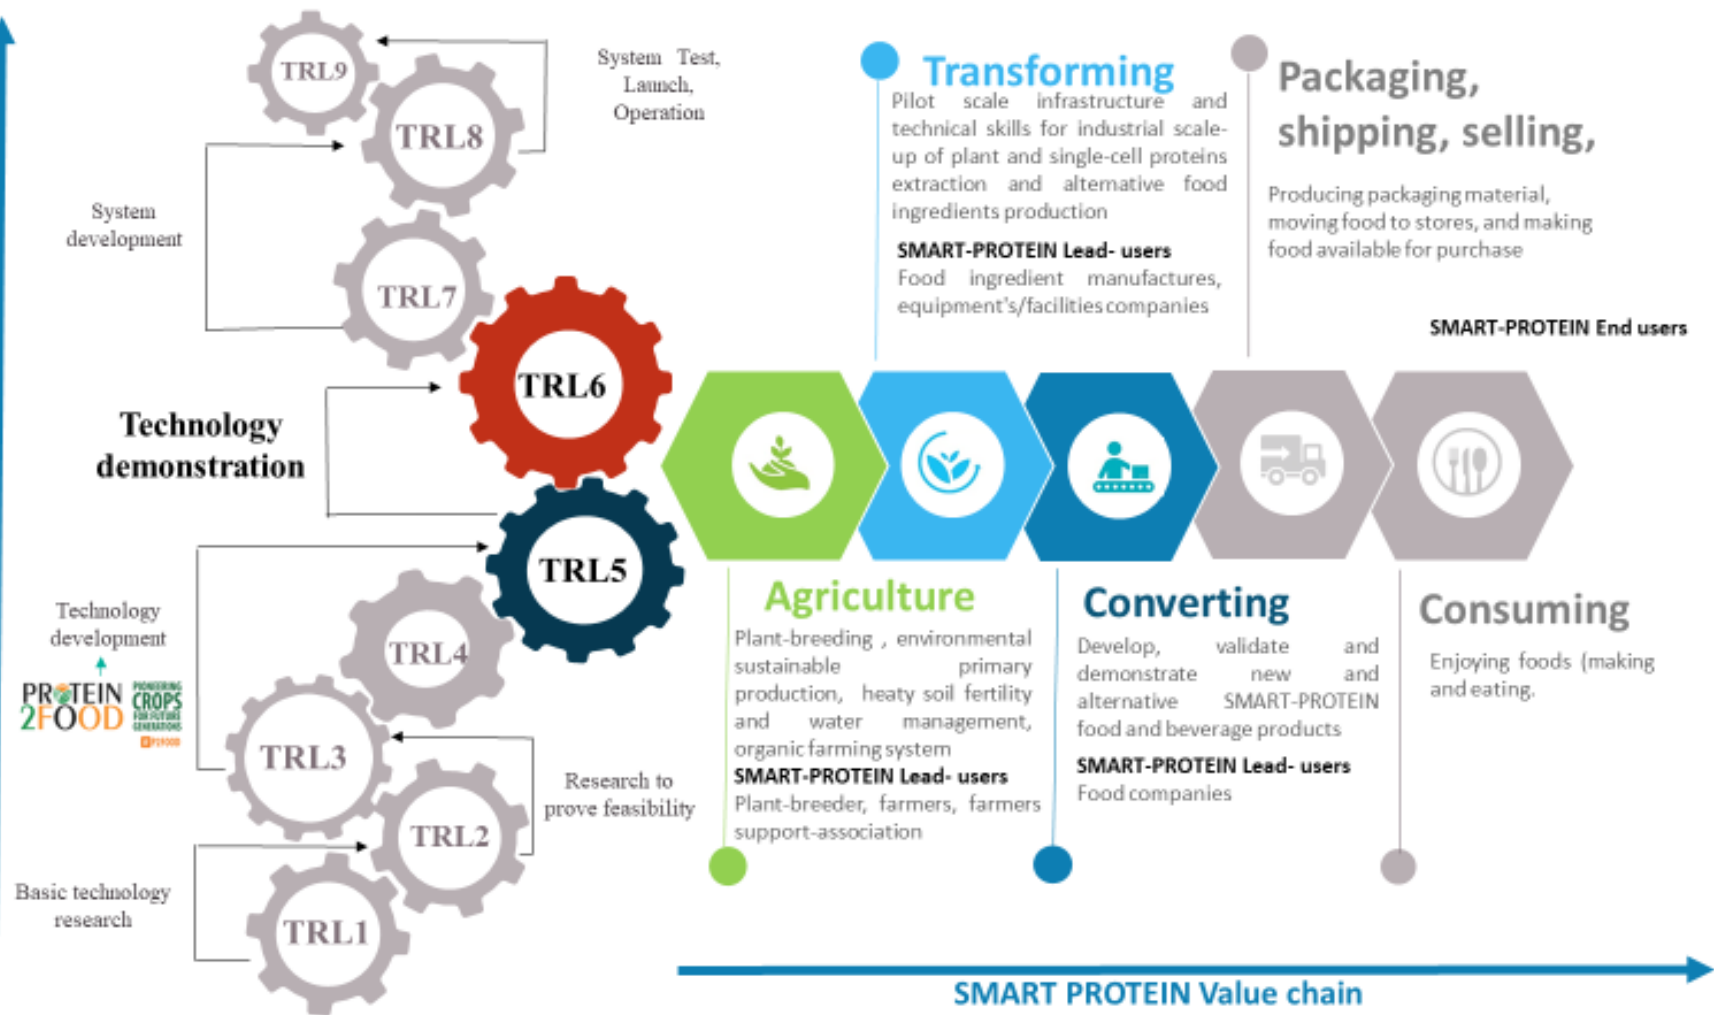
TRL9

TRL8

System Test, Launch, Operation

System development

TRL7

TRL6

Technology demonstration

TRL5

Technology development

PROTEIN 2FOOD

PIONEERING CROPS FOR FUTURE GENERATIONS

TRL4

TRL3

Research to prove feasibility

TRL2

Basic technology research

TRL1

Transforming

Pilot scale infrastructure and technical skills for industrial scale-up of plant and single-cell proteins extraction and alternative food ingredients production

SMART-PROTEIN Lead- users

Food ingredient manufactures, equipment's/facilities companies

Packaging, shipping, selling,

Producing packaging material, moving food to stores, and making food available for purchase

SMART-PROTEIN End users

Agriculture

Plant-breeding , environmental sustainable primary production, heaty soil fertility and water management, organic farming system

SMART-PROTEIN Lead- users

Plant-breeder, farmers, farmers support-association

Converting

Develop, validate and demonstrate new and alternative SMART-PROTEIN food and beverage products

SMART-PROTEIN Lead- users

Food companies

Consuming

Enjoying foods (making and eating.

SMART PROTEIN Value chain